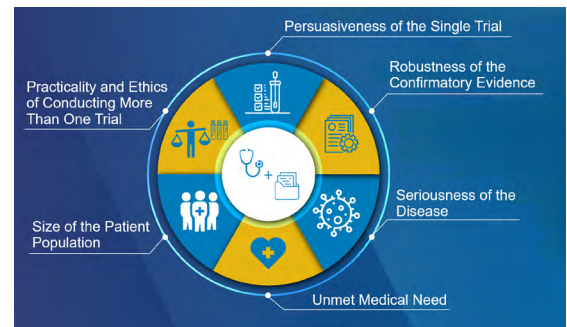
Persuasiveness of the Single Trial

Robustness of the Confirmatory Evidence

Practicality and Ethics of Conducting More Than One Trial

Seriousness of the Disease

Size of the Patient Population

Unmet Medical Need